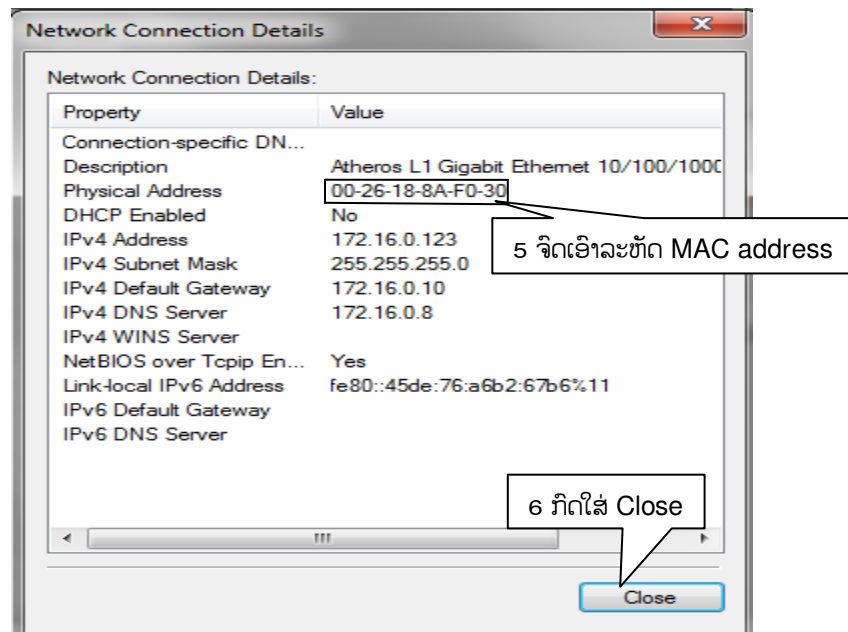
Network Connection Details

Network Connection Details:

| Property | Value |
|---|---|
| Connection-specific DN... | |
| Description | Atheros L1 Gigabit Ethernet 10/100/100( |
| Physical Address | 00-26-18-8A-F0-30 |
| DHCP Enabled | No |
| IPv4 Address | 172.16.0.123 |
| IPv4 Subnet Mask | 255.255.255.0 |
| IPv4 Default Gateway | 172.16.0.10 |
| IPv4 DNS Server | 172.16.0.8 |
| IPv4 WINS Server | |
| NetBIOS over Tcpip En... | Yes |
| Link-local IPv6 Address | fe80::45de:76:a6b2:67b6%11 |
| IPv6 Default Gateway | |
| IPv6 DNS Server | |

5 ຈົດເອົາລະຫັດ MAC address

6 ກົດໃສ່ Close

Close